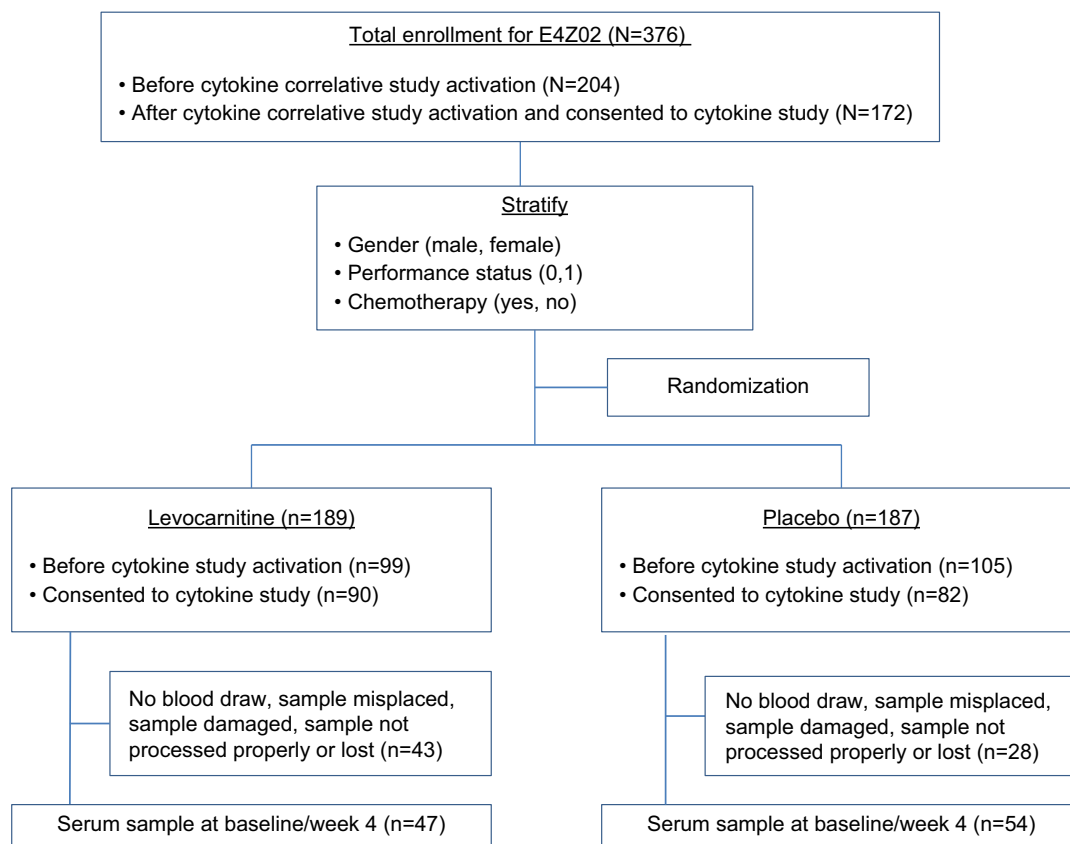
Total enrollment for E4Z02 (N=376)

• Before cytokine correlative study activation (N=204)
• After cytokine correlative study activation and consented to cytokine study (N=172)

Stratify

• Gender (male, female)
• Performance status (0,1)
• Chemotherapy (yes, no)

Randomization

Levocarnitine (n=189)

• Before cytokine study activation (n=99)
• Consented to cytokine study (n=90)

No blood draw, sample misplaced, sample damaged, sample not processed properly or lost (n=43)

Serum sample at baseline/week 4 (n=47)

Placebo (n=187)

• Before cytokine study activation (n=105)
• Consented to cytokine study (n=82)

No blood draw, sample misplaced, sample damaged, sample not processed properly or lost (n=28)

Serum sample at baseline/week 4 (n=54)